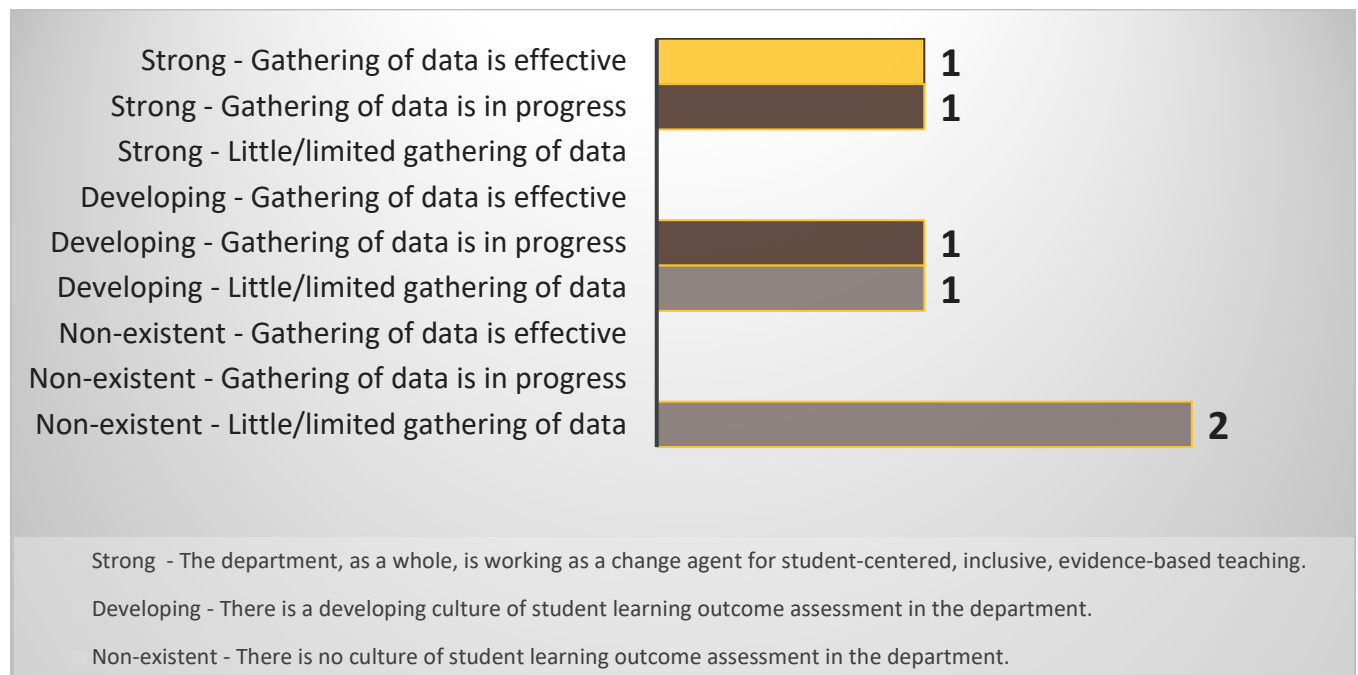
Strong - Gathering of data is effective
Strong - Gathering of data is in progress
Strong - Little/limited gathering of data
Developing - Gathering of data is effective
Developing - Gathering of data is in progress
Developing - Little/limited gathering of data
Non-existent - Gathering of data is effective
Non-existent - Gathering of data is in progress
Non-existent - Little/limited gathering of data

1
1
1
1
2

Strong - The department, as a whole, is working as a change agent for student-centered, inclusive, evidence-based teaching.

Developing - There is a developing culture of student learning outcome assessment in the department.

Non-existent - There is no culture of student learning outcome assessment in the department.